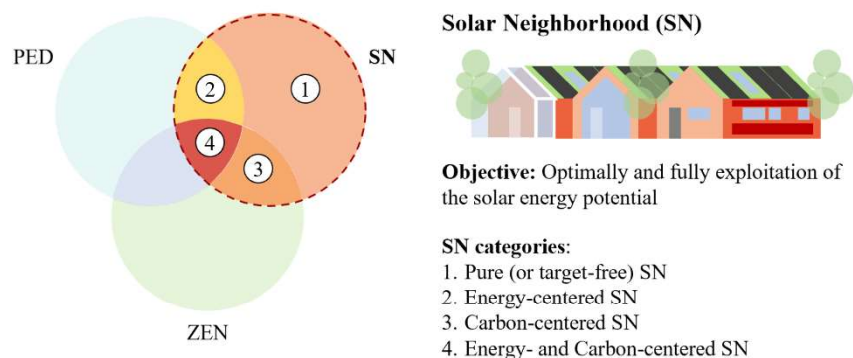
PED

SN

2

1

4

3

ZEN

Solar Neighborhood (SN)

Objective: Optimally and fully exploitation of the solar energy potential

SN categories:
1. Pure (or target-free) SN
2. Energy-centered SN
3. Carbon-centered SN
4. Energy- and Carbon-centered SN